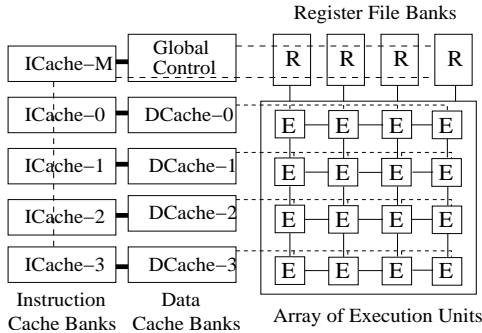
Register File Banks

ICache−M
Global Control
R R R R

ICache−0
DCache−0
E E E E

ICache−1
DCache−1
E E E E

ICache−2
DCache−2
E E E E

ICache−3
DCache−3
E E E E

Instruction Cache Banks
Data Cache Banks
Array of Execution Units